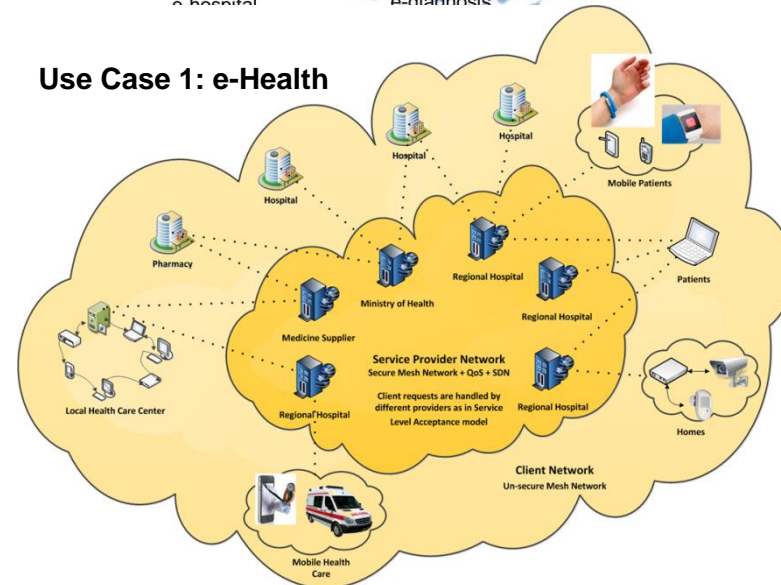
e-hospital e-diagnosis

Use Case 1: e-Health

Hospital

Hospital

Hospital

Mobile Patients

Pharmacy

Ministry of Health

Regional Hospital

Patients

Regional Hospital

Medicine Supplier

Service Provider Network
Secure Mesh Network + QoS + SDN

Client requests are handled by different providers as in Service Level Acceptance model

Local Health Care Center

Regional Hospital

Regional Hospital

Homes

Client Network
Un-secure Mesh Network

Mobile Health Care